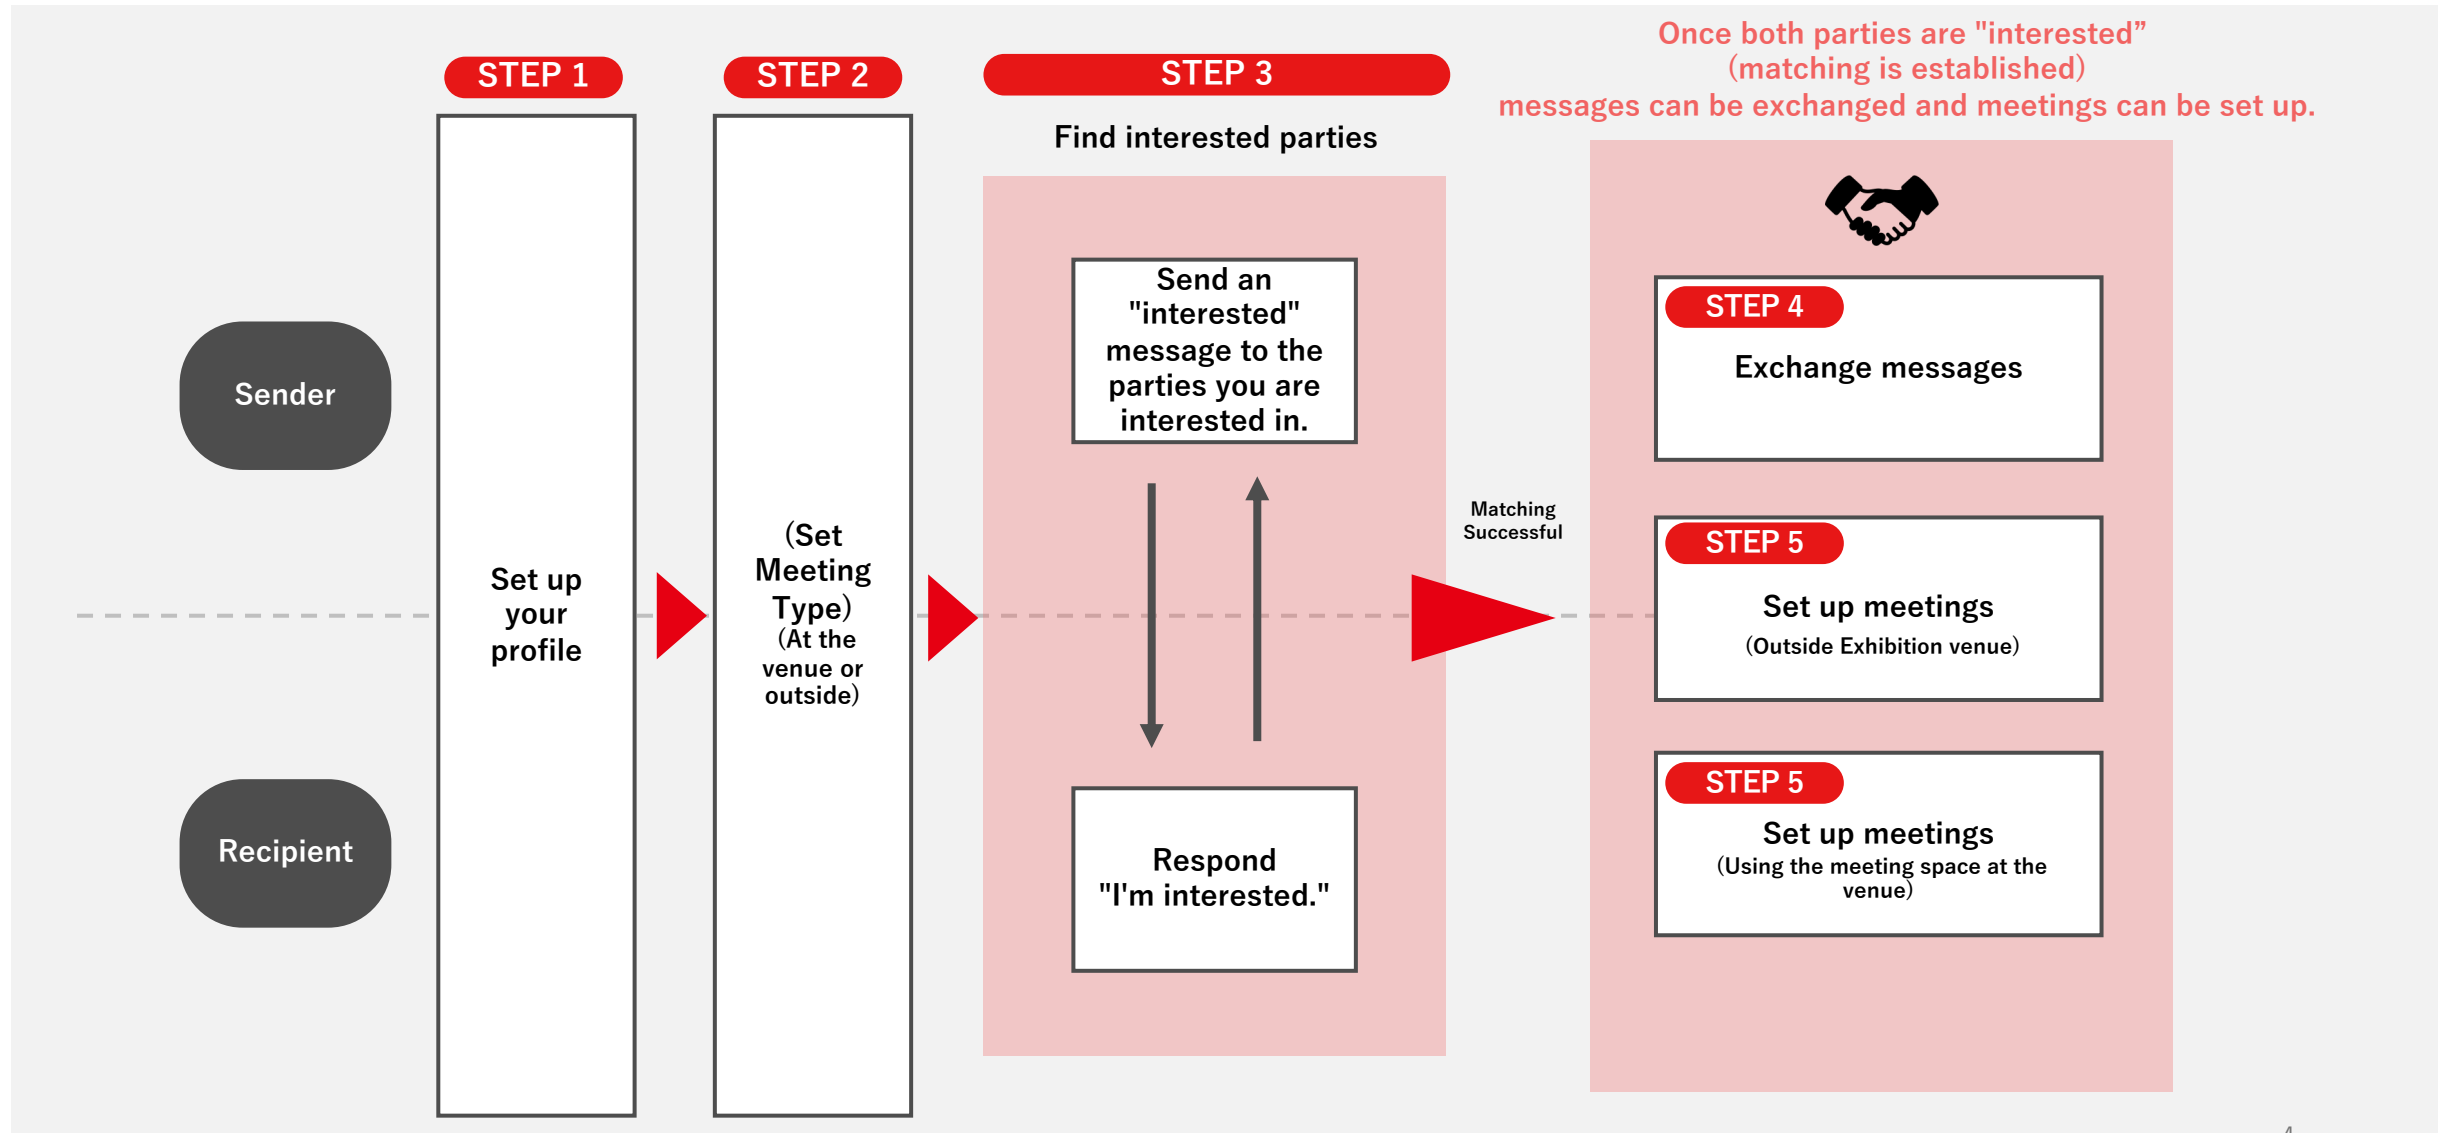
Once both parties are "interested”
(matching is established)
messages can be exchanged and meetings can be set up.

STEP 1

STEP 2

STEP 3

Find interested parties

Sender

Recipient

Set up your profile

(Set Meeting Type) (At the venue or outside)

Send an "interested" message to the parties you are interested in.

Respond "I'm interested."

Matching Successful

STEP 4

Exchange messages

STEP 5

Set up meetings
(Outside Exhibition venue)

STEP 5

Set up meetings
(Using the meeting space at the venue)